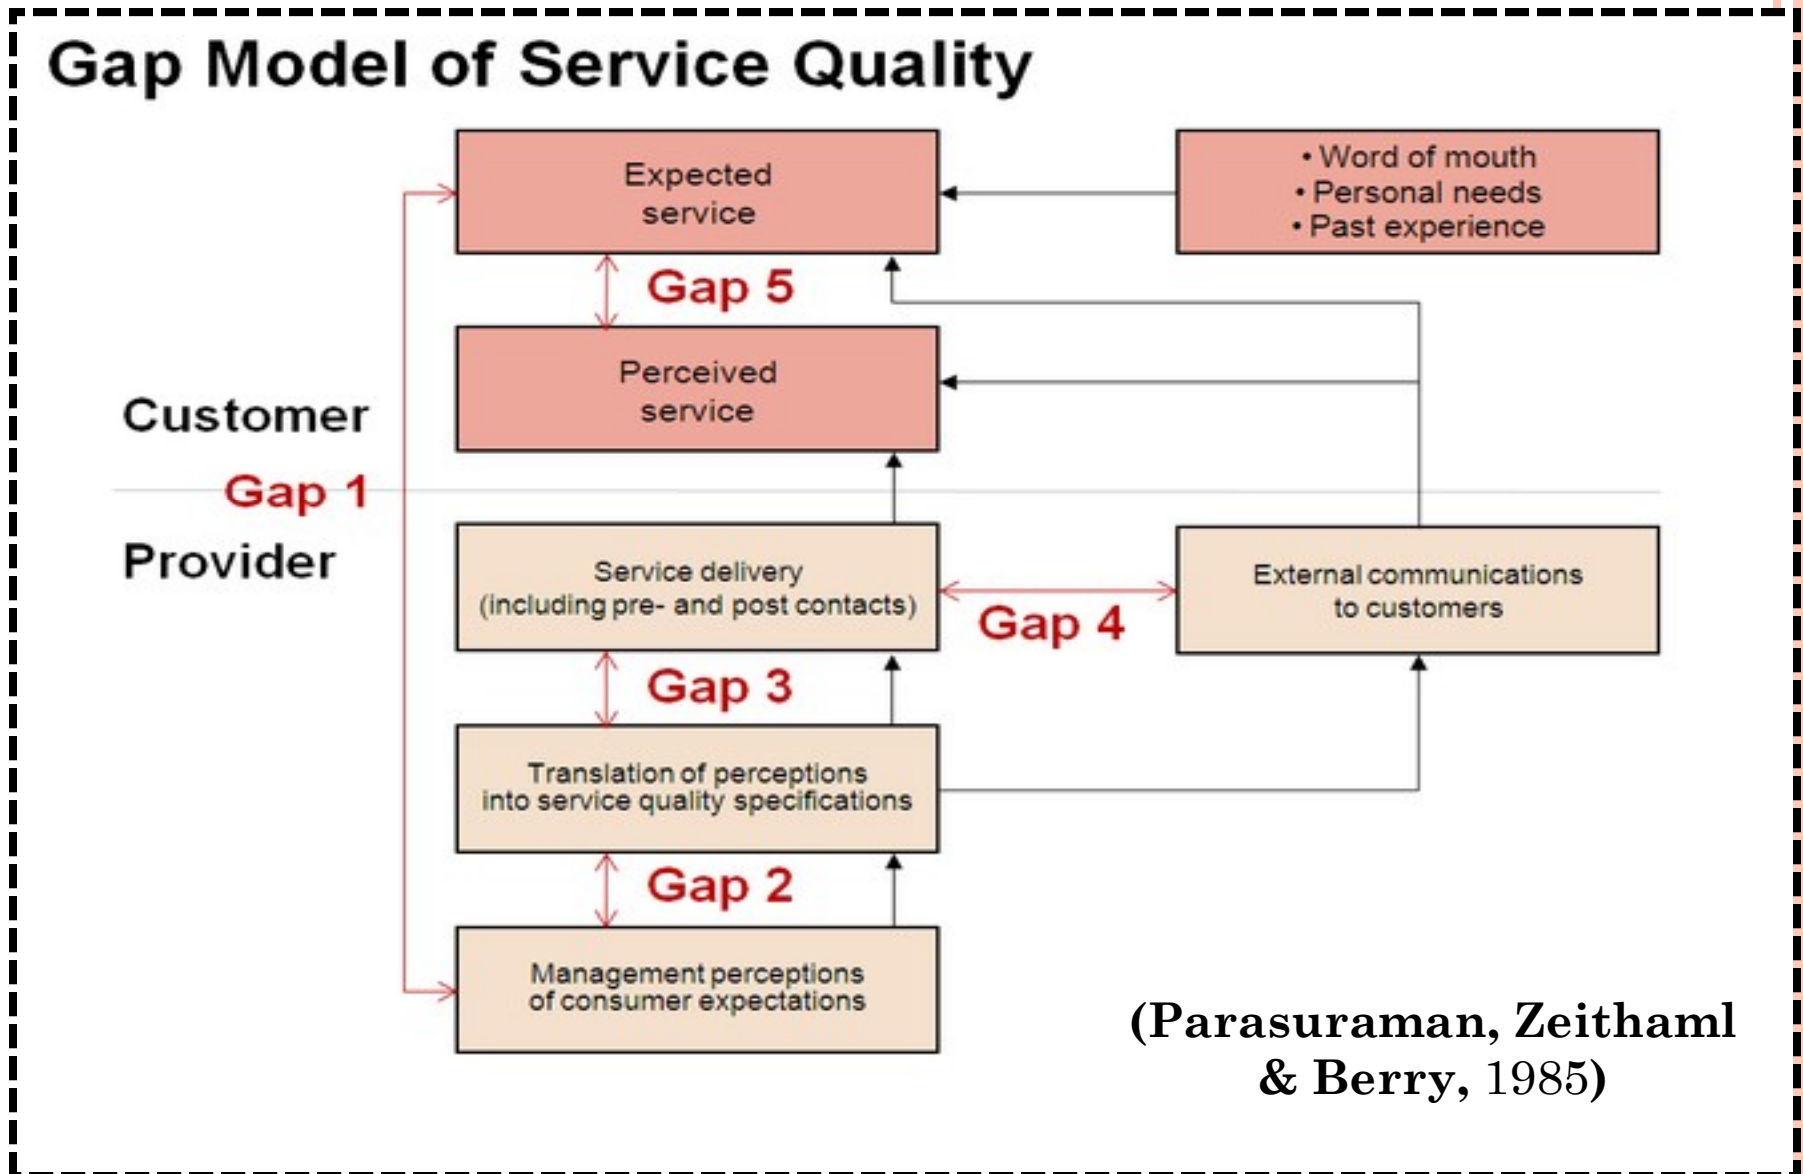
Gap Model of Service Quality

Expected service

• Word of mouth
• Personal needs
• Past experience

Gap 5

Perceived service

Customer

Gap 1

Provider

Service delivery (including pre- and post contacts)

Gap 4

External communications to customers

Gap 3

Translation of perceptions into service quality specifications

Gap 2

Management perceptions of consumer expectations

(Parasuraman, Zeithaml & Berry, 1985)